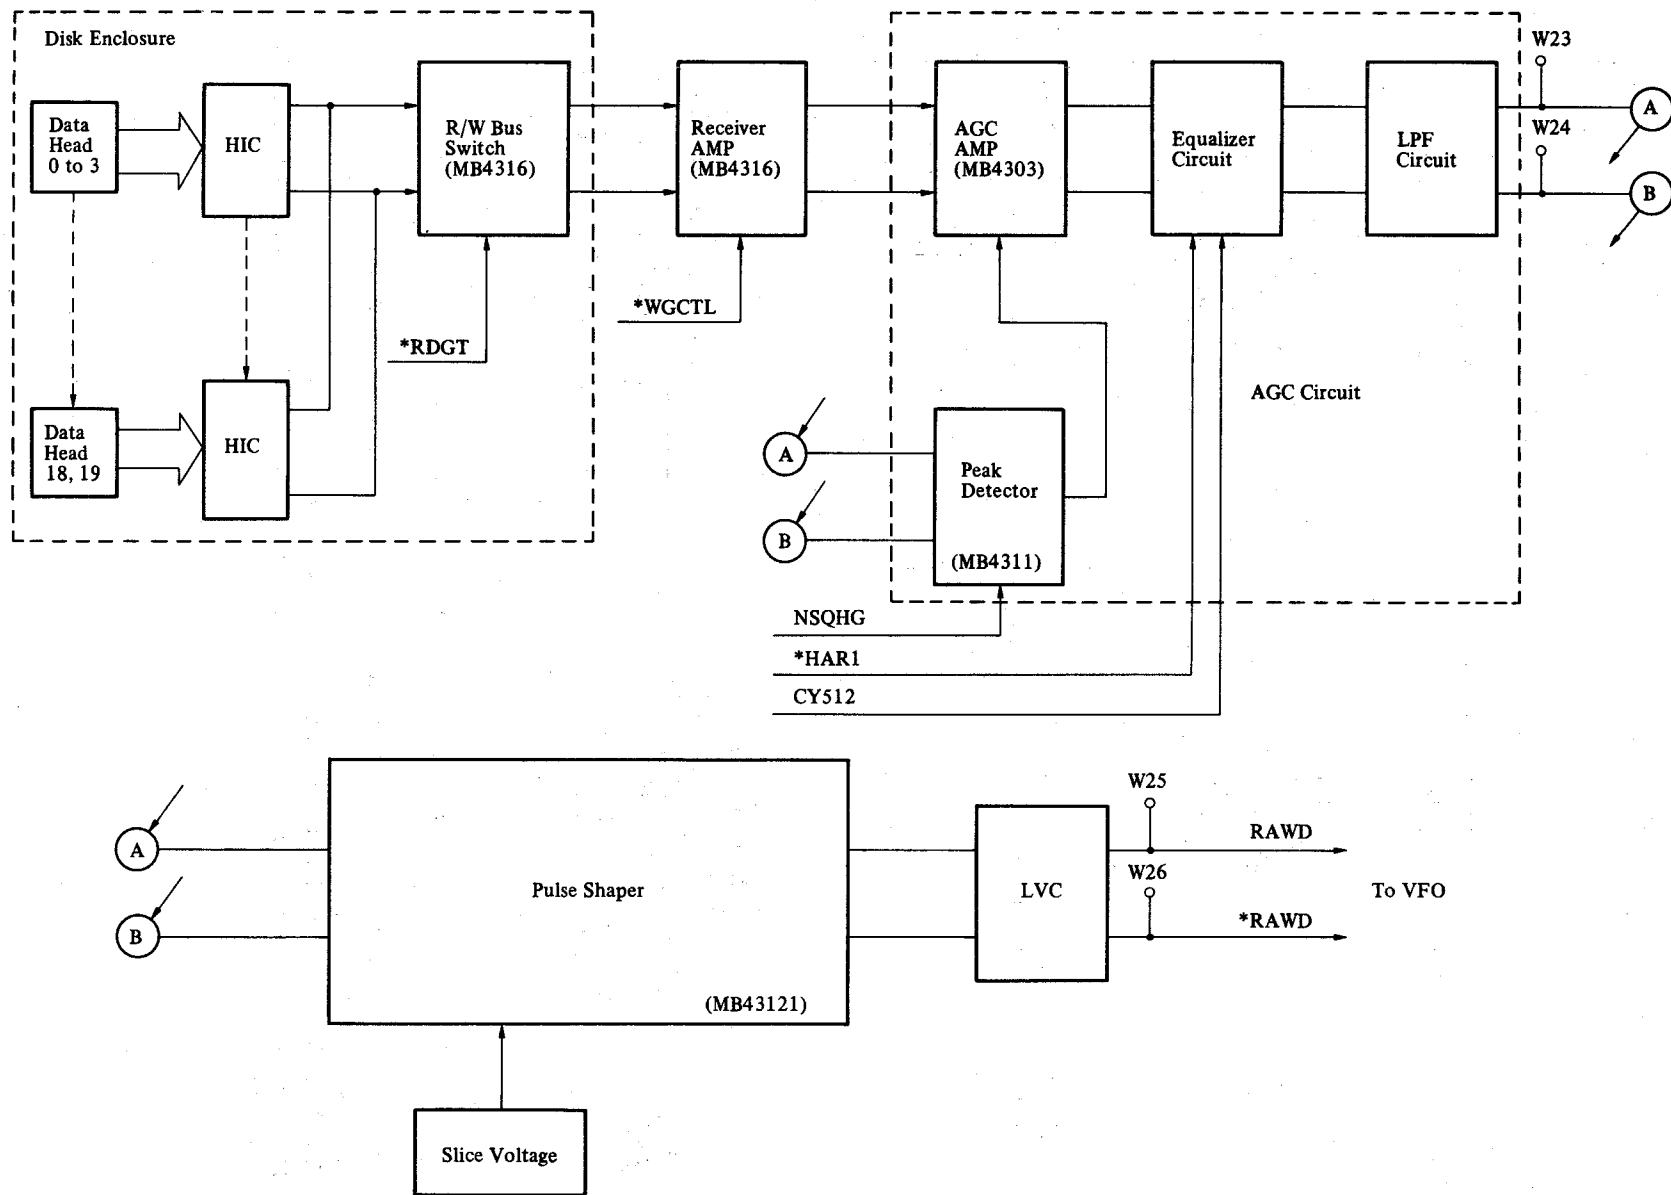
Disk Enclosure

Data Head 0 to 3

HIC

R/W Bus Switch (MB4316)

Receiver AMP (MB4316)

AGC AMP (MB4303)

Equalizer Circuit

LPF Circuit

W23

A

W24

B

*RDGT

*WGCTL

Data Head 18, 19

HIC

AGC Circuit

A

B

Peak Detector

(MB4311)

NSQHG

*HAR1

CY512

A

B

Pulse Shaper

(MB43121)

LVC

W25

RAWD

W26

*RAWD

To VFO

Slice Voltage